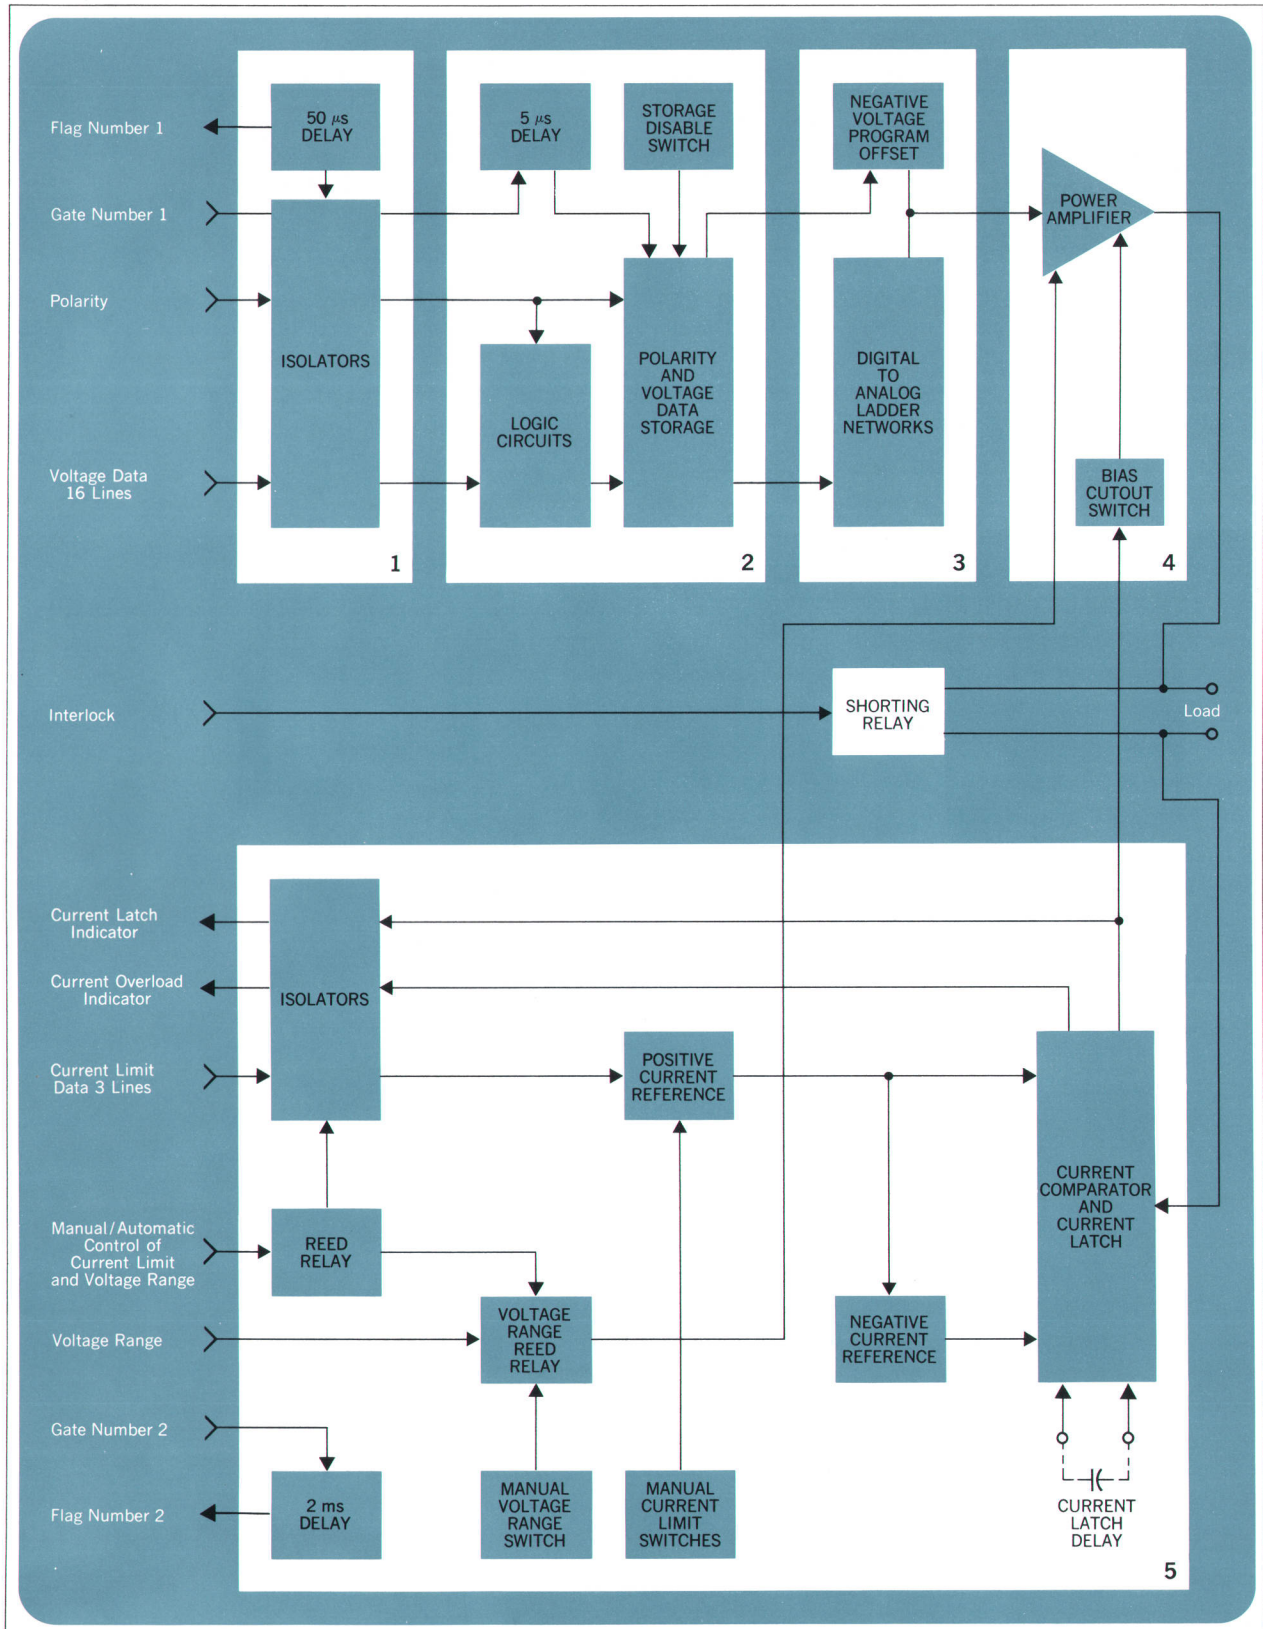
Flag Number 1

Gate Number 1

Polarity

Voltage Data 16 Lines

50 $\mu$s DELAY

ISOLATORS

1

5 $\mu$s DELAY

STORAGE DISABLE SWITCH

LOGIC CIRCUITS

POLARITY AND VOLTAGE DATA STORAGE

2

NEGATIVE VOLTAGE PROGRAM OFFSET

DIGITAL TO ANALOG LADDER NETWORKS

3

POWER AMPLIFIER

BIAS CUTOUT SWITCH

4

Interlock

SHORTING RELAY

Load

Current Latch Indicator

Current Overload Indicator

Current Limit Data 3 Lines

Manual/Automatic Control of Current Limit and Voltage Range

Voltage Range

Gate Number 2

Flag Number 2

ISOLATORS

POSITIVE CURRENT REFERENCE

REED RELAY

VOLTAGE RANGE REED RELAY

NEGATIVE CURRENT REFERENCE

CURRENT COMPARATOR AND CURRENT LATCH

2 ms DELAY

MANUAL VOLTAGE RANGE SWITCH

MANUAL CURRENT LIMIT SWITCHES

CURRENT LATCH DELAY

5